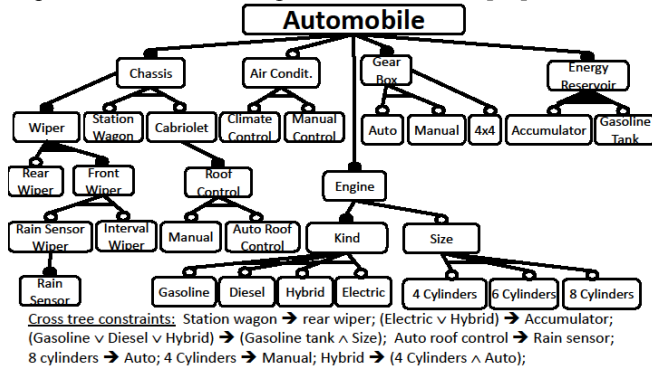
Automobile

Chassis

Air Condit.

Gear Box

Energy Reservoir

Wiper

Station Wagon

Cabriolet

Climate Control

Manual Control

Auto

Manual

4x4

Accumulator

Gasoline Tank

Rear Wiper

Front Wiper

Roof Control

Engine

Rain Sensor Wiper

Interval Wiper

Manual

Auto Roof Control

Kind

Size

Rain Sensor

Gasoline

Diesel

Hybrid

Electric

4 Cylinders

6 Cylinders

8 Cylinders

Cross tree constraints: Station wagon → rear wiper; (Electric ∨ Hybrid) → Accumulator; (Gasoline ∨ Diesel ∨ Hybrid) → (Gasoline tank ∧ Size); Auto roof control → Rain sensor; 8 cylinders → Auto; 4 Cylinders → Manual; Hybrid → (4 Cylinders ∧ Auto);